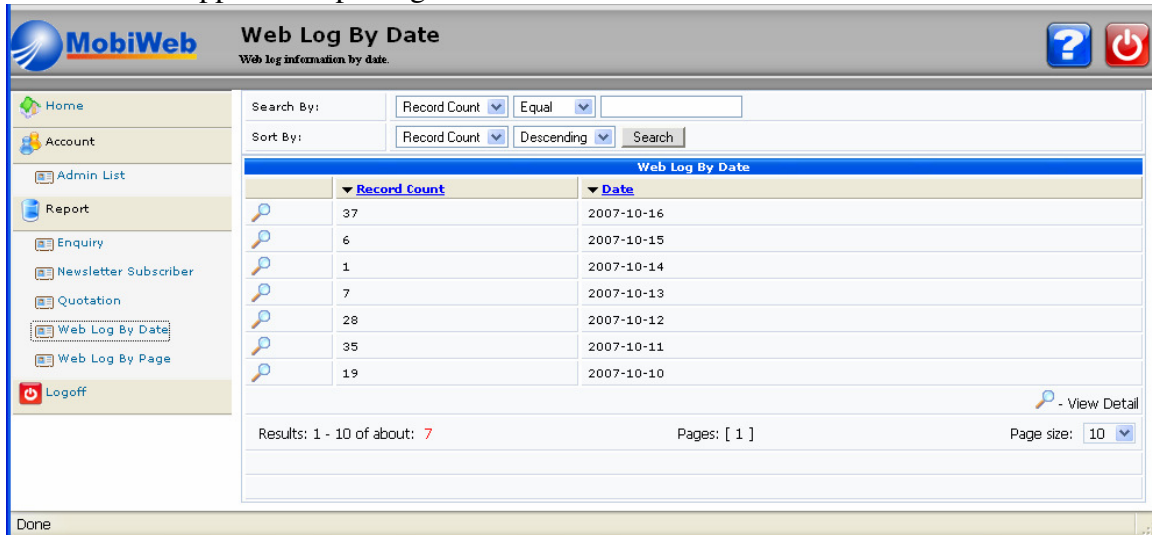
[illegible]

MobiWeb

Web Log By Date
Web log information by date.

Home
Account
Admin List
Report
Enquiry
Newsletter Subscriber
Quotation
Web Log By Date
Web Log By Page
Logoff

Search By: Record Count Equal
Sort By: Record Count Descending Search

Web Log By Date

| | Record Count | Date |
|---|---|---|
| | 37 | 2007-10-16 |
| | 6 | 2007-10-15 |
| | 1 | 2007-10-14 |
| | 7 | 2007-10-13 |
| | 28 | 2007-10-12 |
| | 35 | 2007-10-11 |
| | 19 | 2007-10-10 |

- View Detail

Results: 1 - 10 of about: 7
Pages: [ 1 ]
Page size: 10

Done